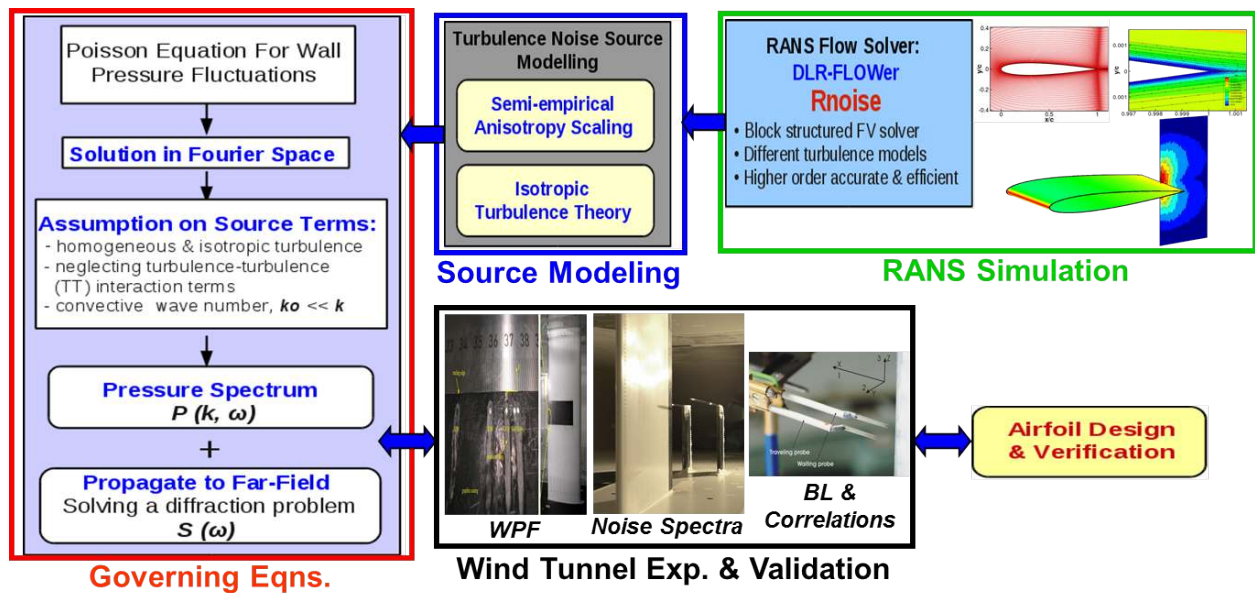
Poisson Equation For Wall Pressure Fluctuations

Solution in Fourier Space

Assumption on Source Terms:
- homogeneous & isotropic turbulence
- neglecting turbulence-turbulence (TT) interaction terms
- convective wave number, *ko* << *k*

Pressure Spectrum
*P (k, ω)*

+

Propagate to Far-Field
Solving a diffraction problem
*S (ω)*

Governing Eqns.

Turbulence Noise Source Modelling

Semi-empirical Anisotropy Scaling

Isotropic Turbulence Theory

Source Modeling

RANS Flow Solver:
DLR-FLOWer
Rnoise
• Block structured FV solver
• Different turbulence models
• Higher order accurate & efficient

RANS Simulation

x/c
y/c
0.4
0.2
0
-0.2
-0.4
0
0.5
1
0.001
0
-0.001
0.997
0.998
0.999
1
1.001

33 34 35 36 37 38 39

Traveling probe
Wall probe

WPF

Noise Spectra

BL & Correlations

Wind Tunnel Exp. & Validation

Airfoil Design & Verification